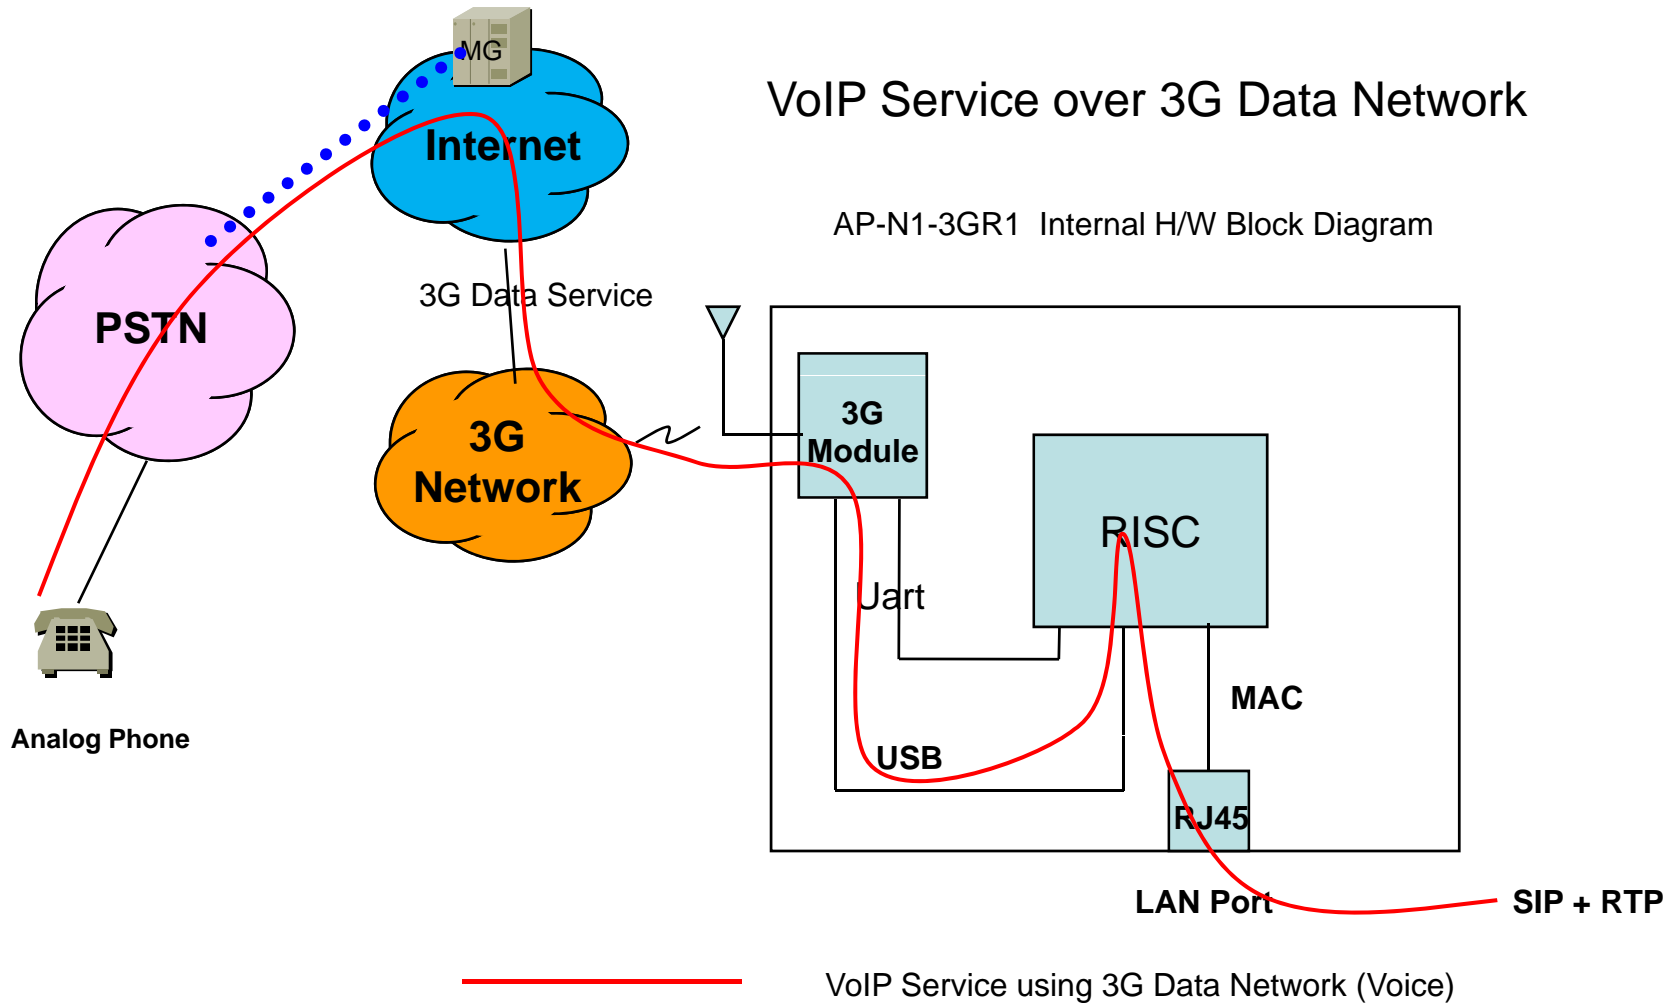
VoIP Service over 3G Data Network

MG

Internet

AP-N1-3GR1 Internal H/W Block Diagram

3G Data Service

PSTN

3G Network

3G Module

RISC

Uart

MAC

USB

RJ45

Analog Phone

LAN Port

SIP + RTP

VoIP Service using 3G Data Network (Voice)